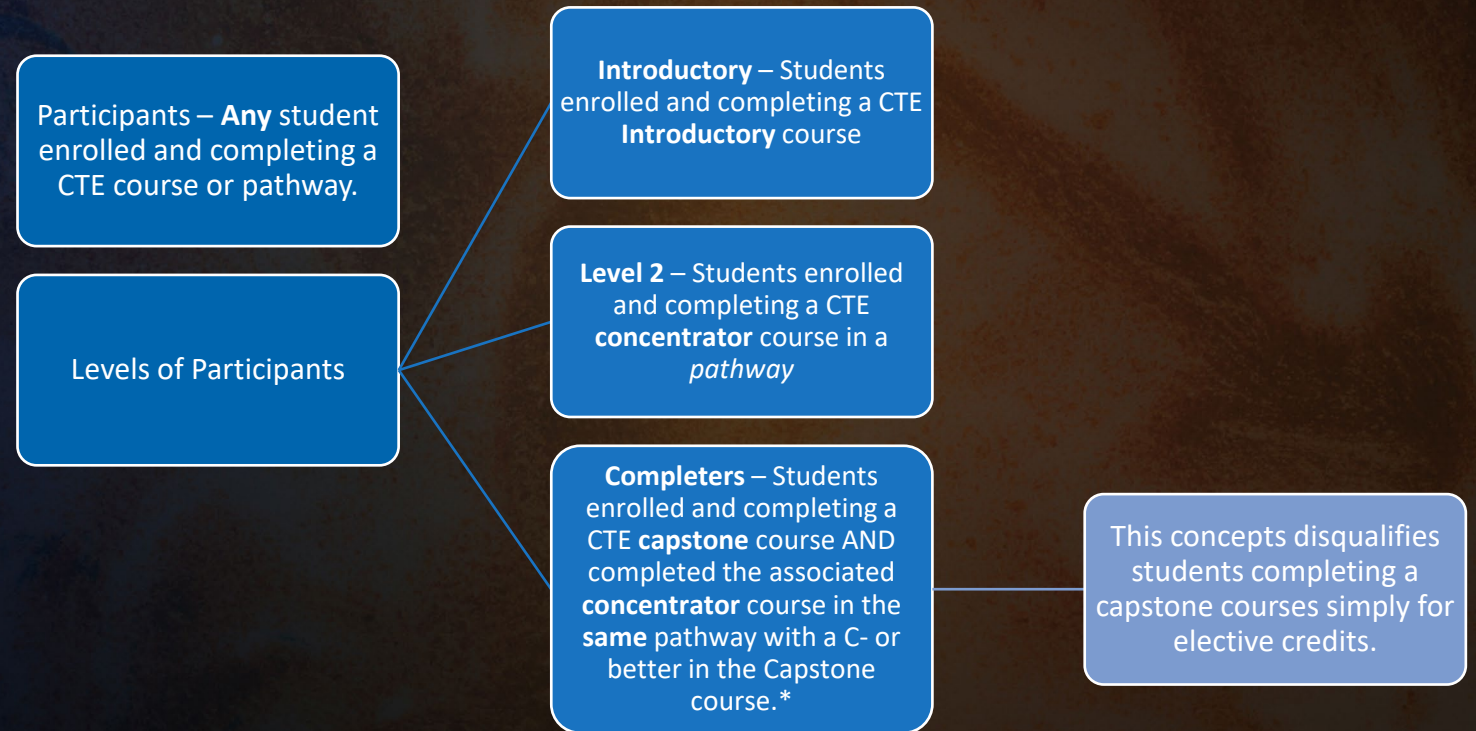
Participants – **Any** student enrolled and completing a CTE course or pathway.

Levels of Participants

**Introductory** – Students enrolled and completing a CTE **Introductory** course

**Level 2** – Students enrolled and completing a CTE **concentrator** course in a *pathway*

**Completers** – Students enrolled and completing a CTE **capstone** course AND completed the associated **concentrator** course in the **same** pathway with a C- or better in the Capstone course.*

This concepts disqualifies students completing a capstone courses simply for elective credits.